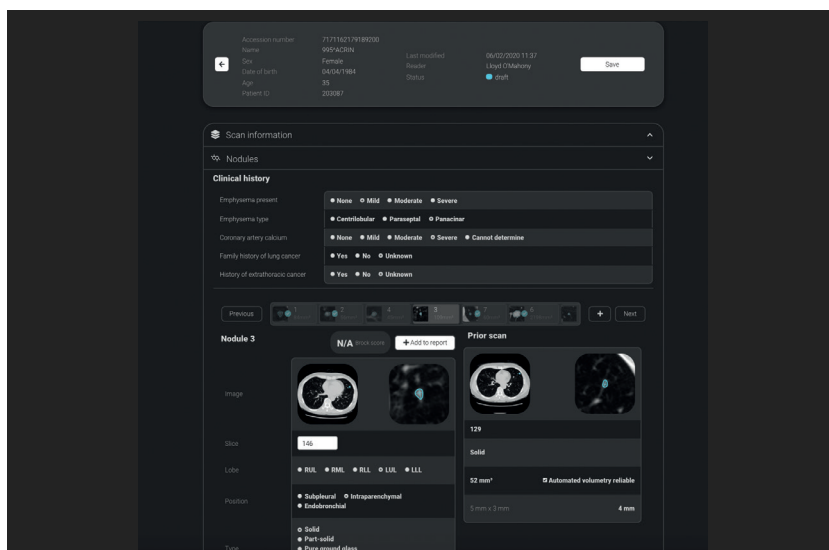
Accession number 7171162179189200
Name 995*ACRIN
Sex Female
Date of birth 04/04/1984
Age 35
Patient ID 203087

Last modified 06/02/2020 11:37
Reader Lloyd O'Mahony
Status draft

Save

Scan information

Nodules

Clinical history

| | |
|---|---|
| Emphysema present | None Mild Moderate Severe |
| Emphysema type | Centrilobular Paraseptal Panacinar |
| Coronary artery calcium | None Mild Moderate Severe Cannot determine |
| Family history of lung cancer | Yes No Unknown |
| History of extrathoracic cancer | Yes No Unknown |

Previous 1 2 4 3 5 6 + Next

Nodule 3

N/A Brock score

+ Add to report

Prior scan

Image

Slice 146

Lobe RUL RML RLL LUL LLL

Position Subpleural Intraparenchymal Endobronchial

Type Solid Part-solid Pure ground glass

129

Solid

52 mm³

Automated volumetry reliable

5 mm x 3 mm

4 mm